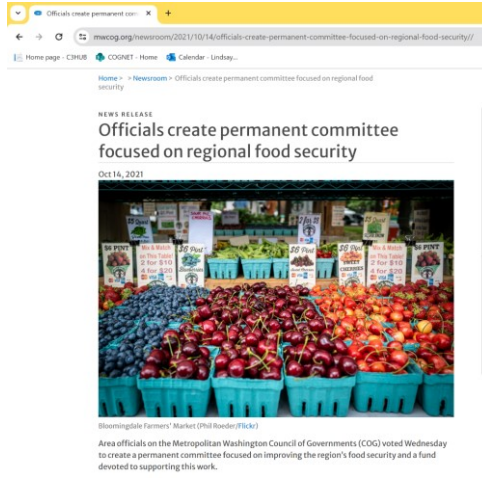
Officials create permanent com ×

mwcog.org/newsroom/2021/10/14/officials-create-permanent-committee-focused-on-regional-food-security//

Home page - C3HUB COGNET - Home Calendar - Lindsay...

Home > > Newsroom > Officials create permanent committee focused on regional food security

NEWS RELEASE

Officials create permanent committee focused on regional food security

Oct 14, 2021

$6 PINT

Mix & Match on This Table! 2 for $10 4 for $20

$6 Pint

$6 Pint SWEET CHERRIES

Mix & Match on This Table! 2 for $10 4 for $20

$6 PINT

Bloomingdale Farmers' Market (Phil Roeder/Flickr)

Area officials on the Metropolitan Washington Council of Governments (COG) voted Wednesday to create a permanent committee focused on improving the region's food security and a fund devoted to supporting this work.